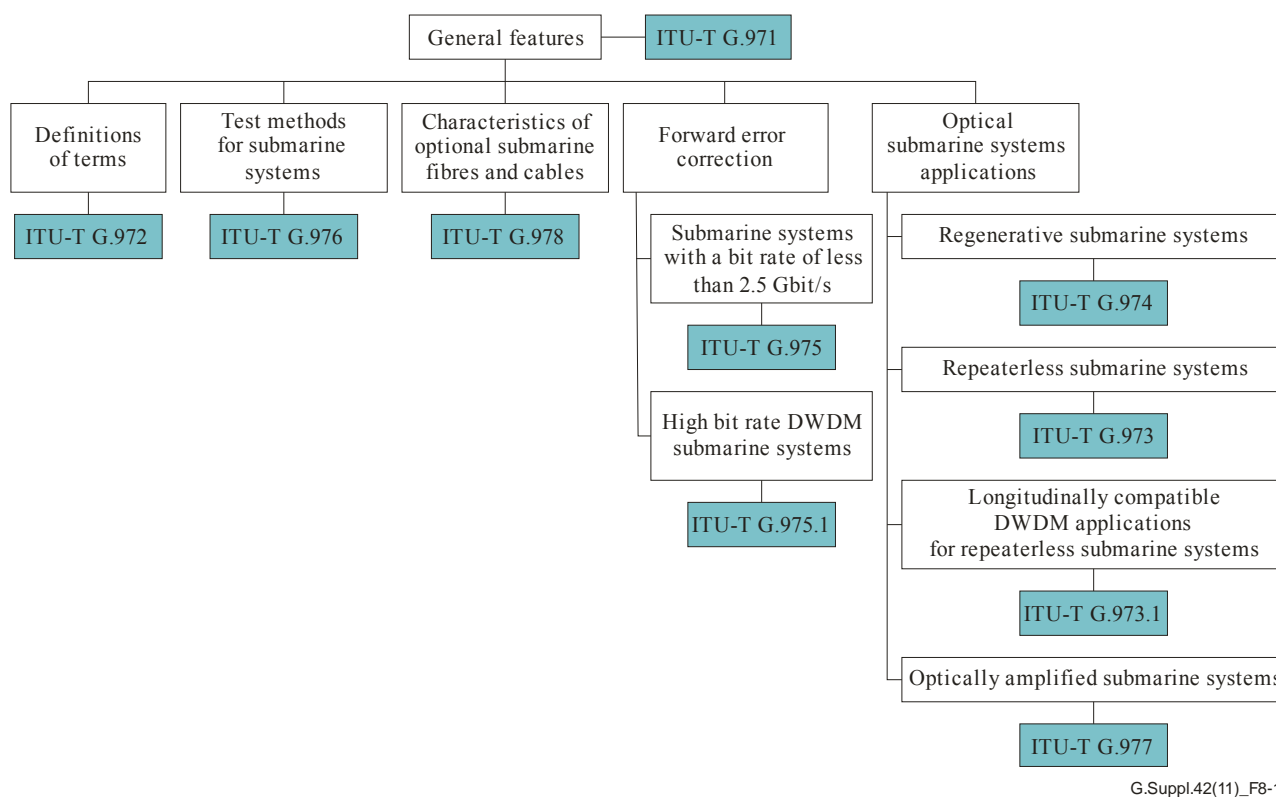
General features

ITU-T G.971

Definitions of terms

ITU-T G.972

Test methods for submarine systems

ITU-T G.976

Characteristics of optional submarine fibres and cables

ITU-T G.978

Forward error correction

Submarine systems with a bit rate of less than 2.5 Gbit/s

ITU-T G.975

High bit rate DWDM submarine systems

ITU-T G.975.1

Optical submarine systems applications

Regenerative submarine systems

ITU-T G.974

Repeaterless submarine systems

ITU-T G.973

Longitudinally compatible DWDM applications for repeaterless submarine systems

ITU-T G.973.1

Optically amplified submarine systems

ITU-T G.977

G.Suppl.42(11)_F8-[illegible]